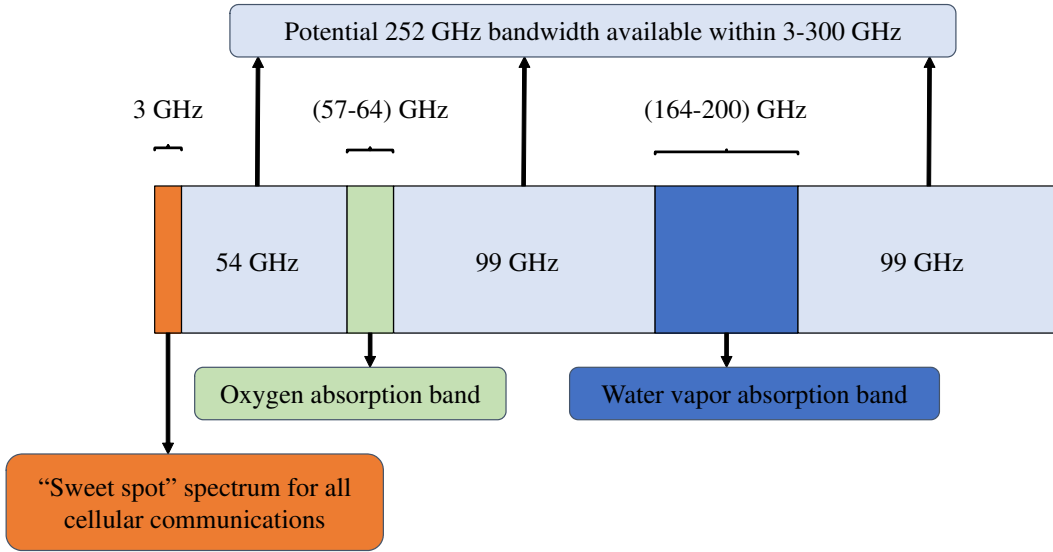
Potential 252 GHz bandwidth available within 3-300 GHz

3 GHz

(57-64) GHz

(164-200) GHz

54 GHz

99 GHz

99 GHz

Oxygen absorption band

Water vapor absorption band

“Sweet spot” spectrum for all cellular communications